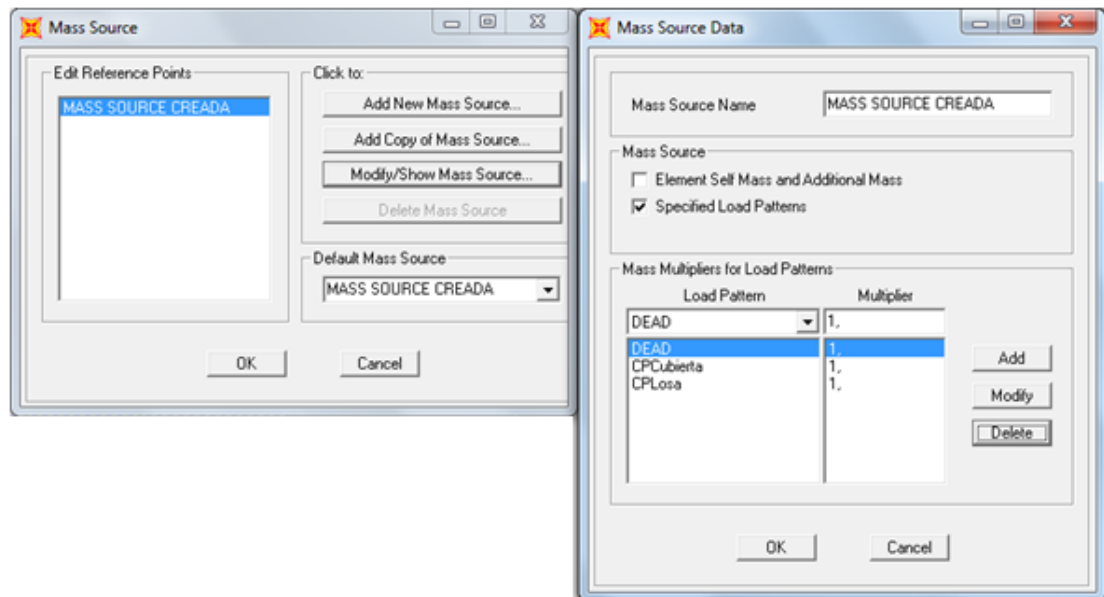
Mass Source

Edit Reference Points

MASS SOURCE CREADA

Click to:

Add New Mass Source...

Add Copy of Mass Source...

Modify/Show Mass Source...

Delete Mass Source

Default Mass Source

MASS SOURCE CREADA

OK

Cancel

Mass Source Data

Mass Source Name

MASS SOURCE CREADA

Mass Source

Element Self Mass and Additional Mass

Specified Load Patterns

Mass Multipliers for Load Patterns

| Load Pattern | Multiplier |
|---|---|
| DEAD | 1, |
| DEAD | 1, |
| CPCubierta | 1, |
| CPLosa | 1, |

Add

Modify

Delete

OK

Cancel